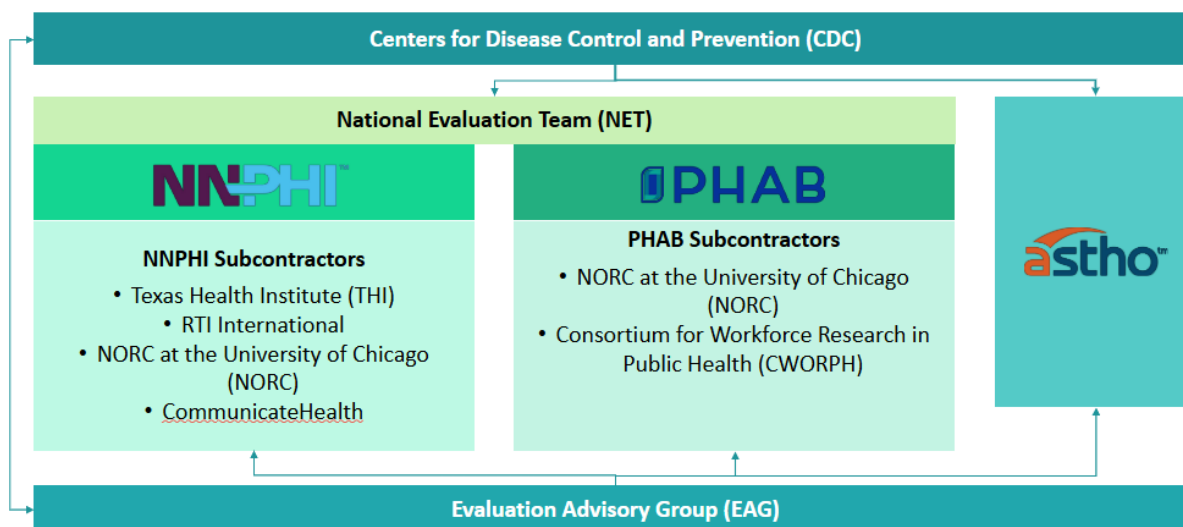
Centers for Disease Control and Prevention (CDC)

National Evaluation Team (NET)

NNPHI™

NNPHI Subcontractors

• Texas Health Institute (THI)
• RTI International
• NORC at the University of Chicago (NORC)
• CommunicateHealth

PHAB

PHAB Subcontractors

• NORC at the University of Chicago (NORC)
• Consortium for Workforce Research in Public Health (CWORPH)

astho™

Evaluation Advisory Group (EAG)